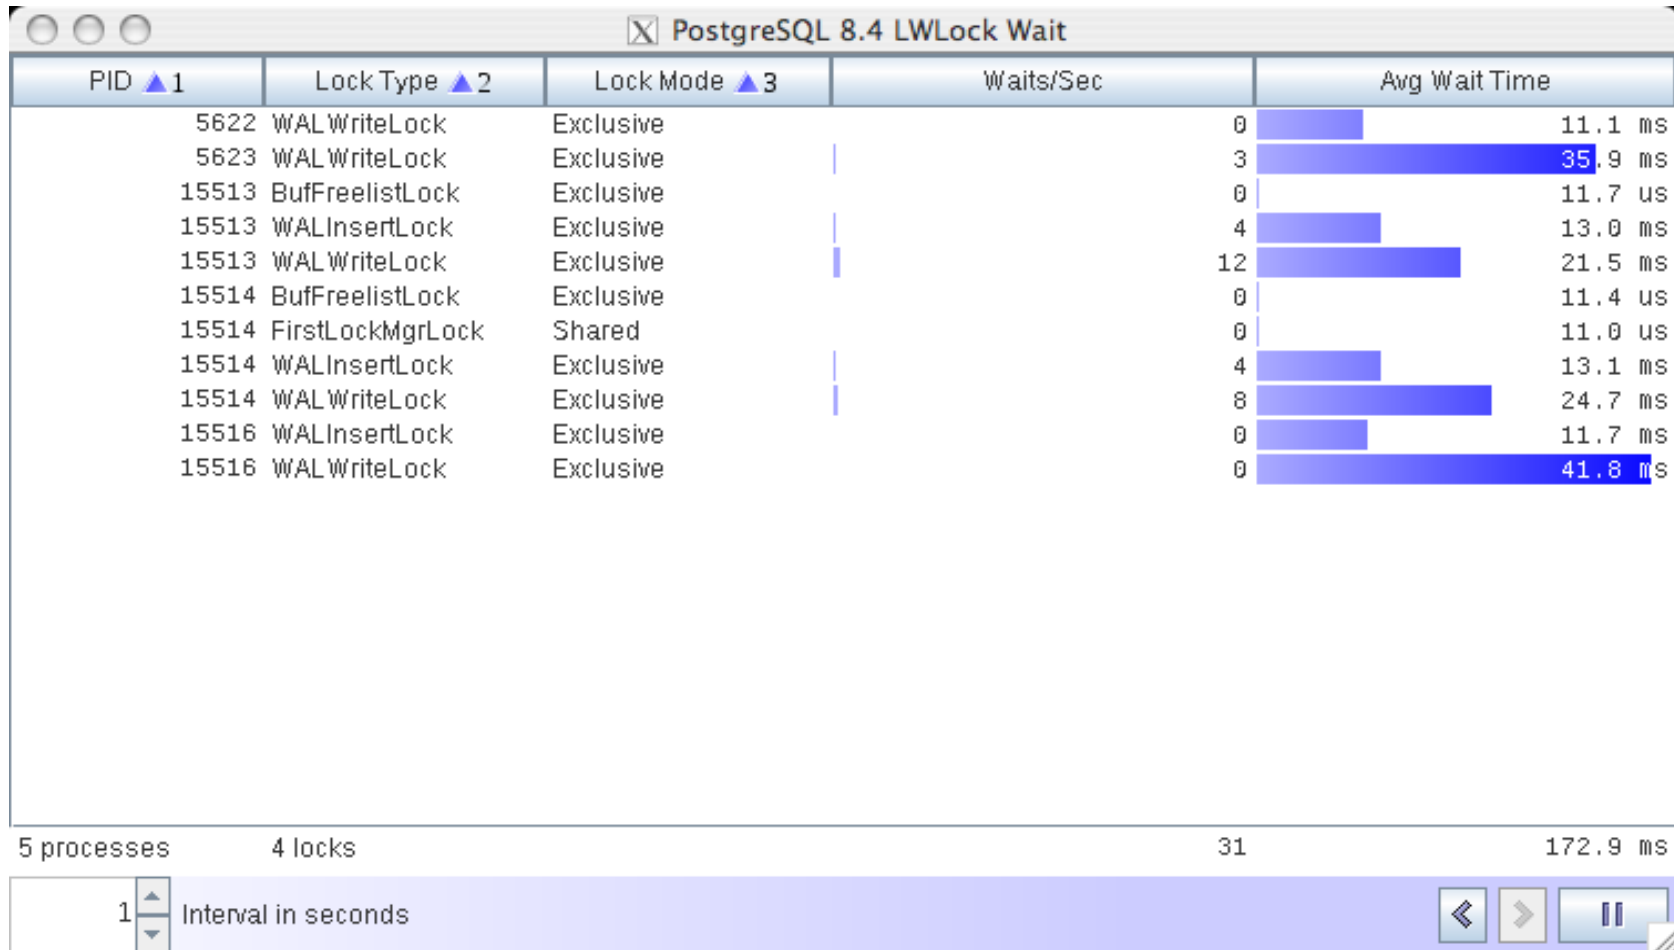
PostgreSQL 8.4 LWLock Wait

| PID ▲1 | Lock Type ▲2 | Lock Mode ▲3 | Waits/Sec | Avg Wait Time |
|---|---|---|---|---|
| 5622 | WALWriteLock | Exclusive | 0 | 11.1 ms |
| 5623 | WALWriteLock | Exclusive | 3 | 35.9 ms |
| 15513 | BufFreelistLock | Exclusive | 0 | 11.7 us |
| 15513 | WALInsertLock | Exclusive | 4 | 13.0 ms |
| 15513 | WALWriteLock | Exclusive | 12 | 21.5 ms |
| 15514 | BufFreelistLock | Exclusive | 0 | 11.4 us |
| 15514 | FirstLockMgrLock | Shared | 0 | 11.0 us |
| 15514 | WALInsertLock | Exclusive | 4 | 13.1 ms |
| 15514 | WALWriteLock | Exclusive | 8 | 24.7 ms |
| 15516 | WALInsertLock | Exclusive | 0 | 11.7 ms |
| 15516 | WALWriteLock | Exclusive | 0 | 41.8 ms |

5 processes 4 locks 31 172.9 ms

1 Interval in seconds